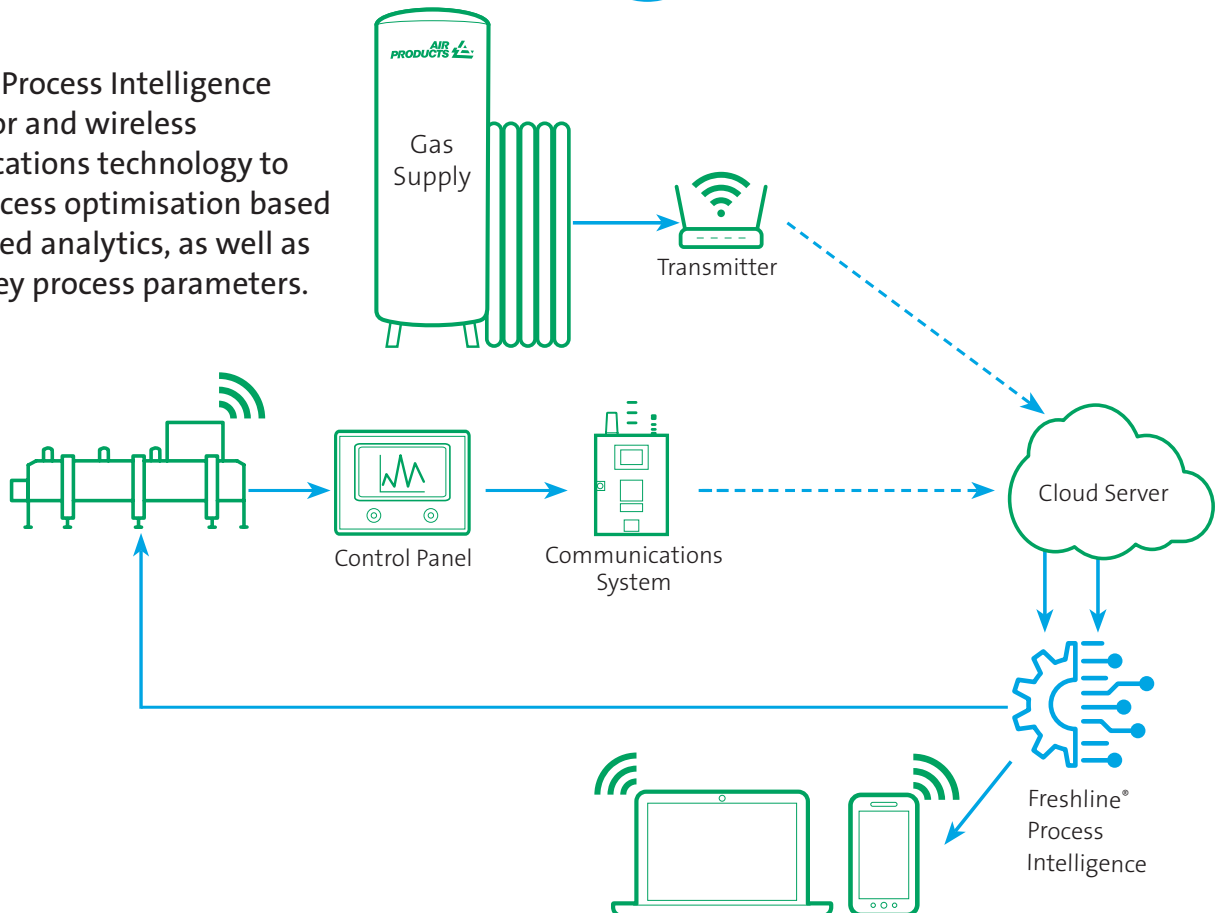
Process Intelligence
or and wireless
cations technology to
cess optimisation based
ed analytics, as well as
ey process parameters.

AIR PRODUCTS

Gas Supply

Transmitter

Control Panel

Communications System

Cloud Server

Freshline® Process Intelligence